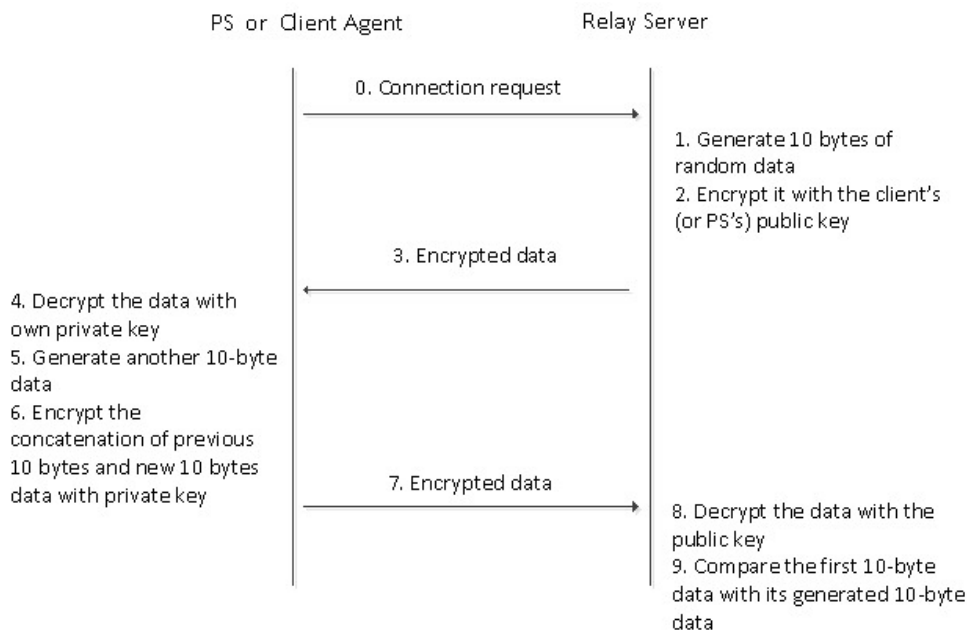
PS or Client Agent

Relay Server

0. Connection request

1. Generate 10 bytes of random data
2. Encrypt it with the client's (or PS's) public key

3. Encrypted data

4. Decrypt the data with own private key
5. Generate another 10-byte data
6. Encrypt the concatenation of previous 10 bytes and new 10 bytes data with private key

7. Encrypted data

8. Decrypt the data with the public key
9. Compare the first 10-byte data with its generated 10-byte data